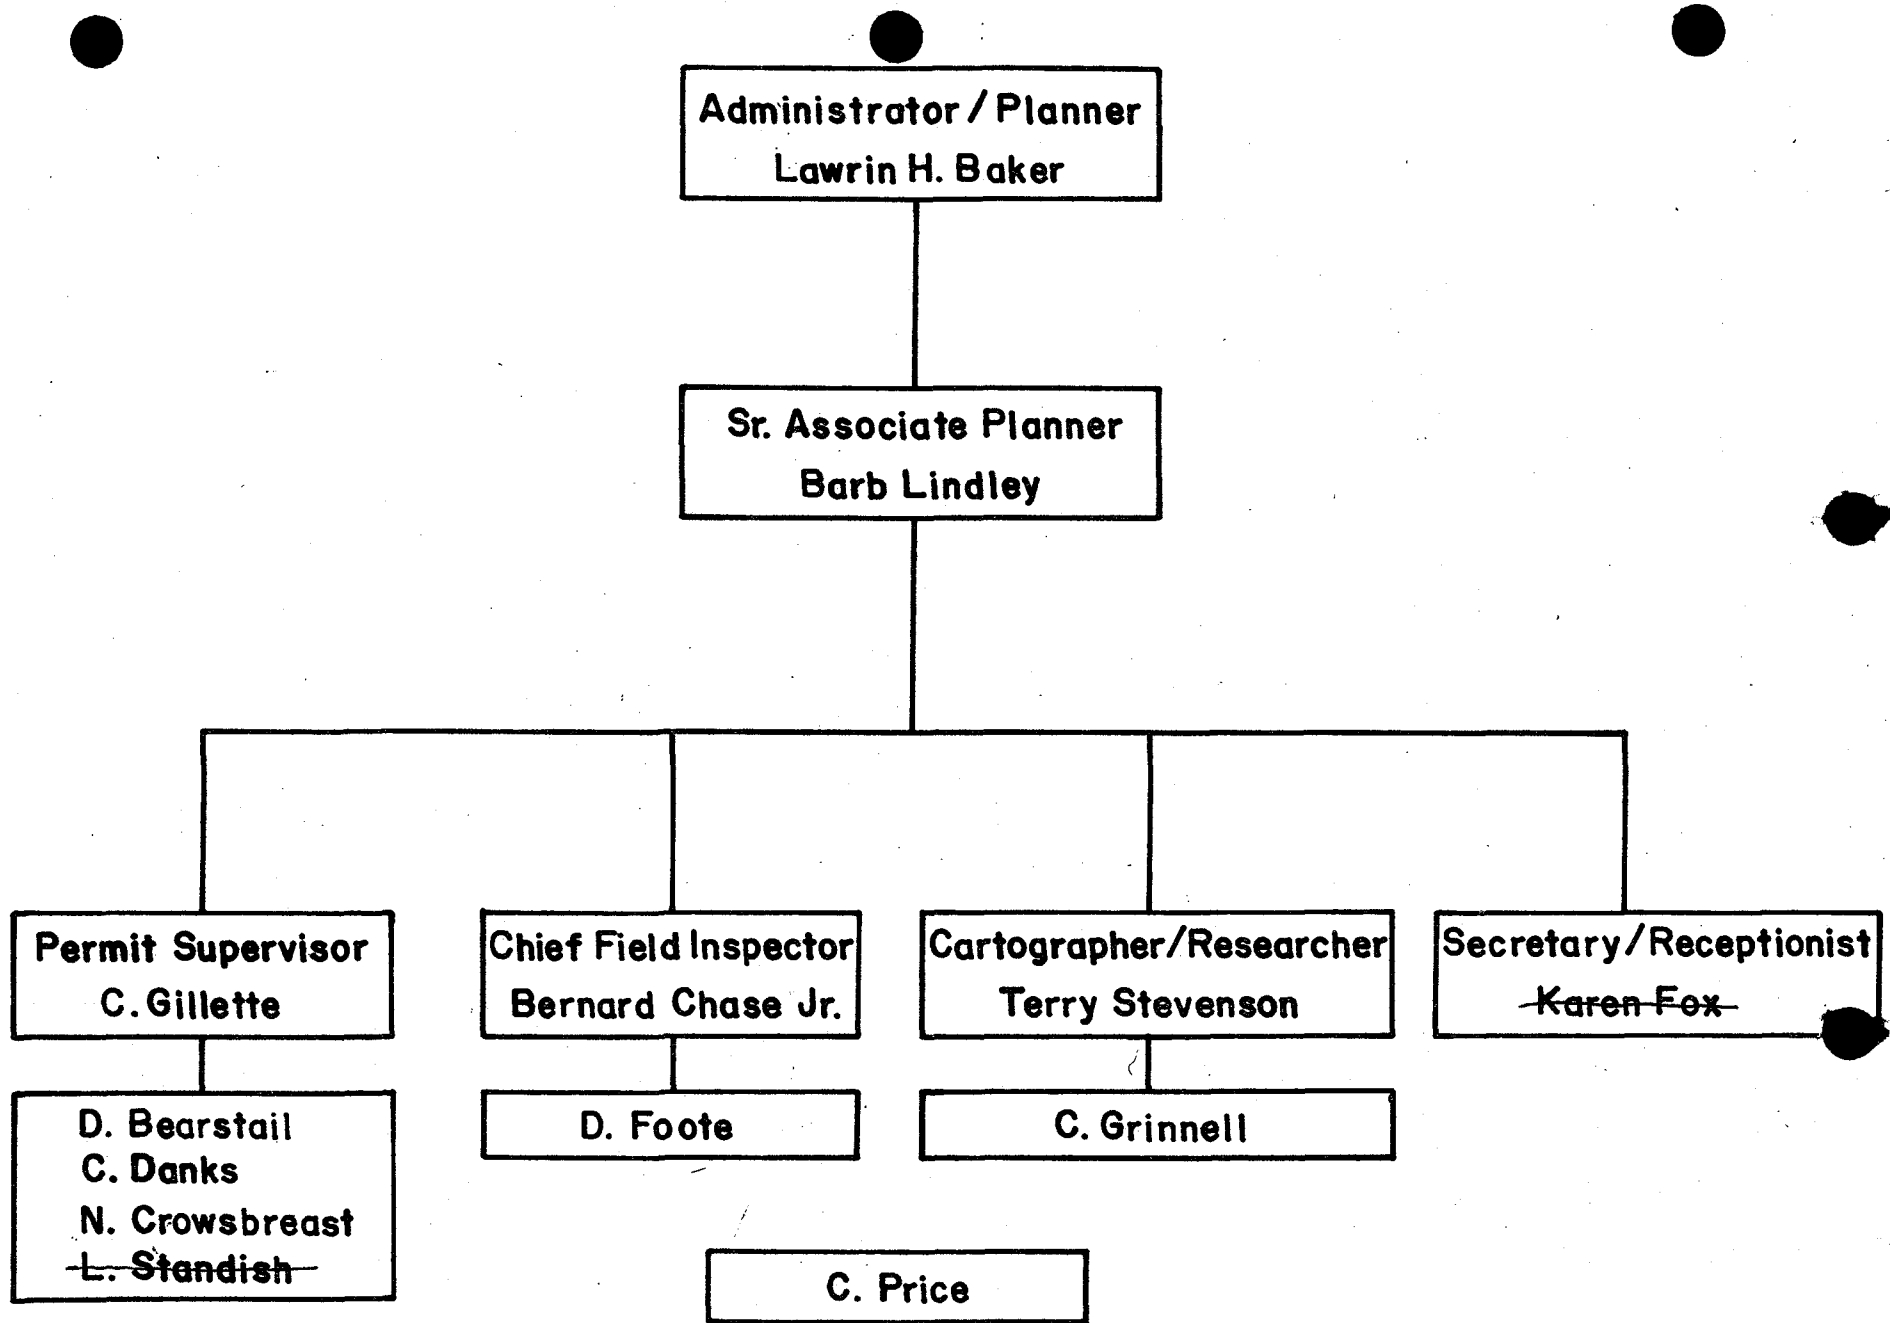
Administrator / Planner
Lawrin H. Baker

Sr. Associate Planner
Barb Lindley

Permit Supervisor
C. Gillette

D. Bearstail
C. Danks
N. Crowsbreast
~~L. Standish~~

Chief Field Inspector
Bernard Chase Jr.

D. Foote

Cartographer/Researcher
Terry Stevenson

C. Grinnell

Secretary/Receptionist
~~Karen Fox~~

C. Price